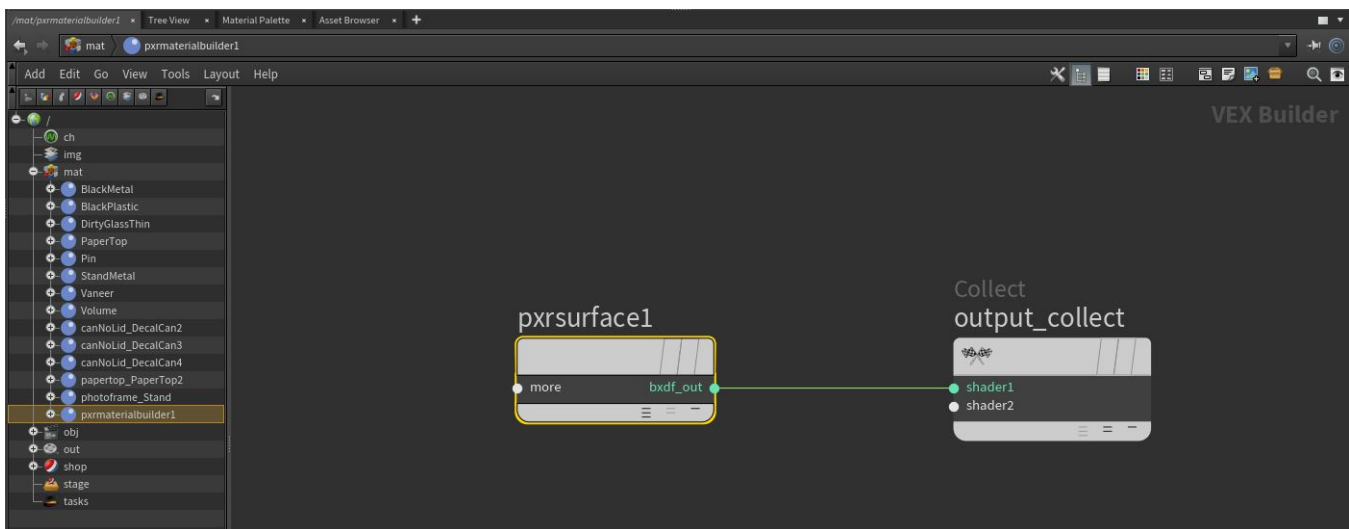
/mat/pxrmaterialbuilder1 × Tree View × Material Palette × Asset Browser × +

mat pxrmaterialbuilder1

Add Edit Go View Tools Layout Help

/
ch
img
mat
BlackMetal
BlackPlastic
DirtyGlassThin
PaperTop
Pin
StandMetal
Vaneer
Volume
canNoLid_DecalCan2
canNoLid_DecalCan3
canNoLid_DecalCan4
papertop_PaperTop2
photoframe_Stand
pxrmaterialbuilder1
obj
out
shop
stage
tasks

VEX Builder

pxrsurface1
more
bxdf_out

Collect
output_collect
shader1
shader2